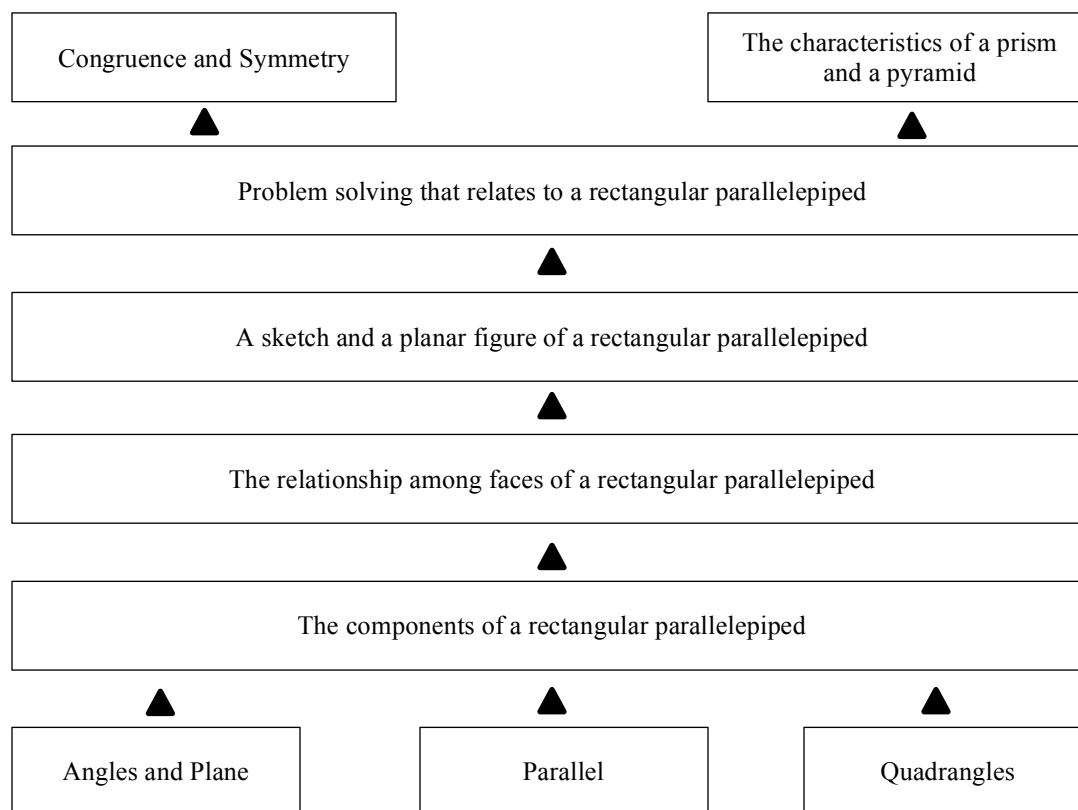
Congruence and Symmetry

The characteristics of a prism and a pyramid

Problem solving that relates to a rectangular parallelepiped

A sketch and a planar figure of a rectangular parallelepiped

The relationship among faces of a rectangular parallelepiped

The components of a rectangular parallelepiped

Angles and Plane

Parallel

Quadrangles